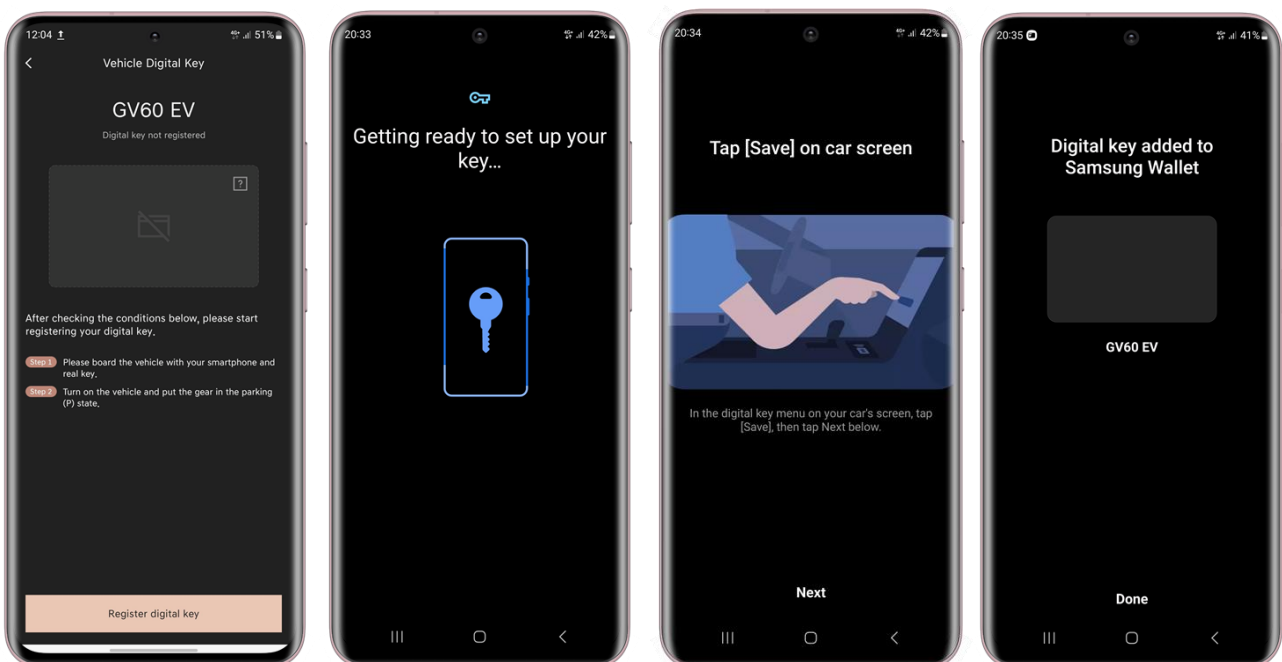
12:04 51%

Vehicle Digital Key

GV60 EV

Digital key not registered

?

After checking the conditions below, please start registering your digital key.

Step 1 Please board the vehicle with your smartphone and real key.

Step 2 Turn on the vehicle and put the gear in the parking (P) state.

Register digital key

20:33 42%

Getting ready to set up your key...

20:34 42%

Tap [Save] on car screen

In the digital key menu on your car's screen, tap [Save], then tap Next below.

Next

20:35 41%

Digital key added to Samsung Wallet

GV60 EV

Done